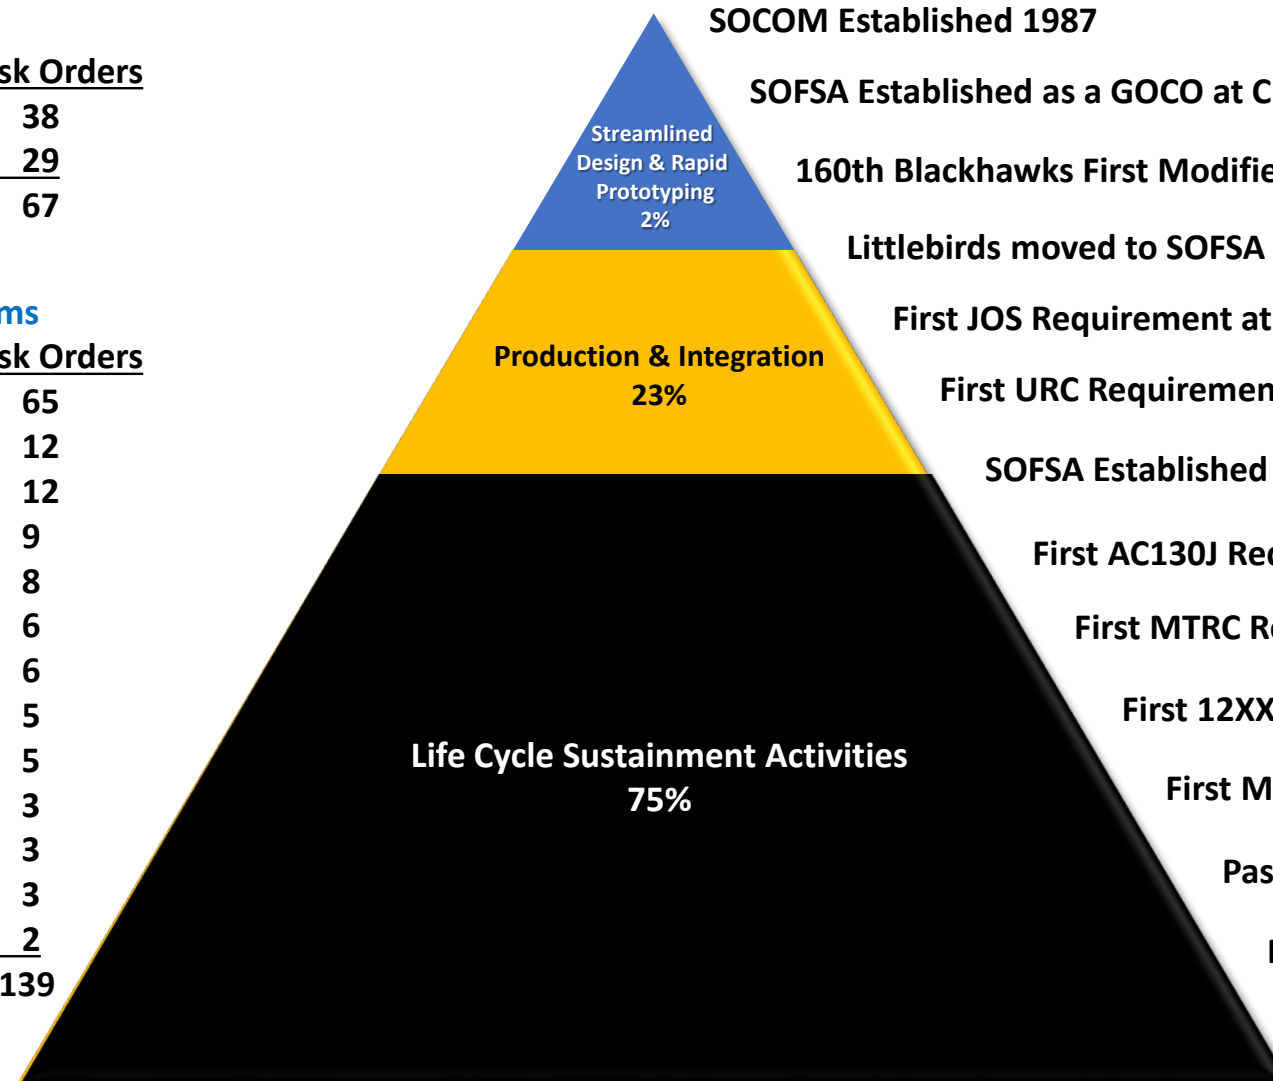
sk Orders
38
29
67

ms
sk Orders
65
12
12
9
8
6
6
5
5
3
3
3
2
139

Streamlined Design & Rapid Prototyping 2%

Production & Integration 23%

Life Cycle Sustainment Activities 75%

SOCOM Established 1987

SOFSA Established as a GOCO at C

160th Blackhawks First Modifie

Littlebirds moved to SOFSA

First JOS Requirement at

First URC Requiremen

SOFSA Established

First AC130J Re

First MTRC R

First 12XX

First M

Pas

I